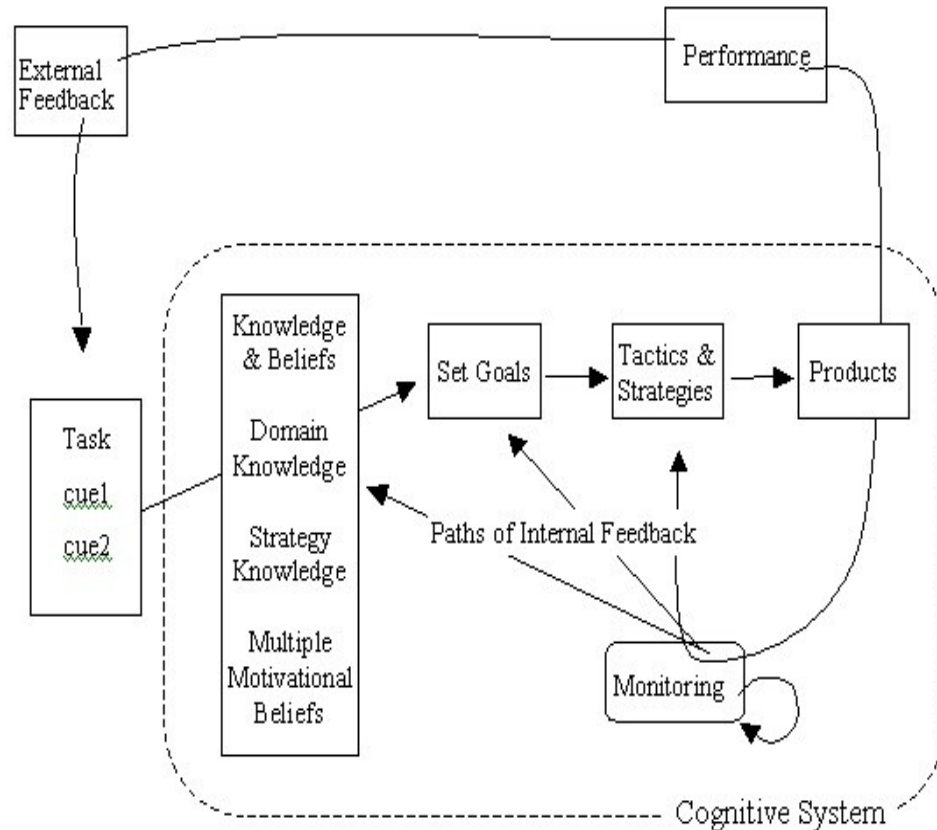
External Feedback

Performance

Task
cue1
cue2

Knowledge & Beliefs

Domain Knowledge

Strategy Knowledge

Multiple Motivational Beliefs

Set Goals

Tactics & Strategies

Products

Paths of Internal Feedback

Monitoring

Cognitive System